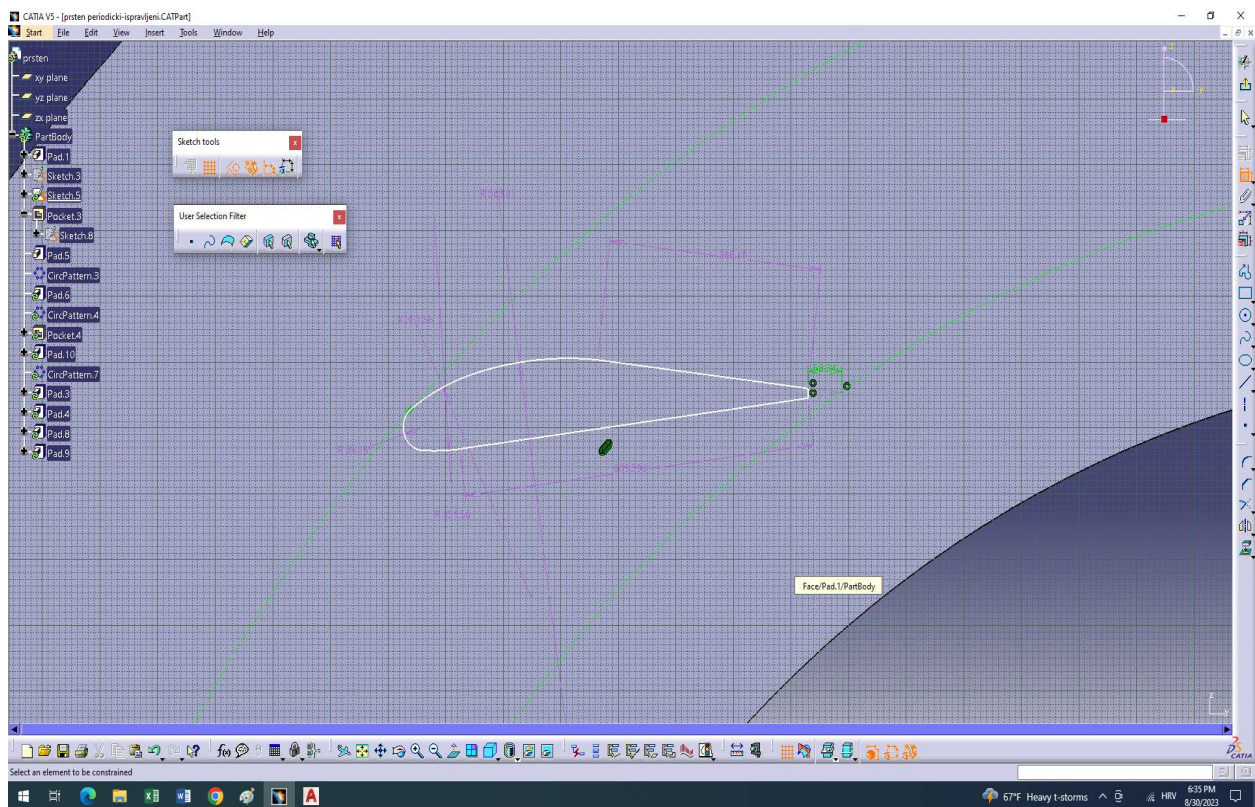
CATIA V5 - [prsten periodicki-ispravljeni.CATPart]

Start File Edit View Insert Tools Window Help

prsten
xy plane
yz plane
zx plane
PartBody
Pad.1
Sketch.3
Sketch.5
Pocket.3
Sketch.8
Pad.5
CircPattern.3
Pad.6
CircPattern.4
Pocket.4
Pad.10
CircPattern.7
Pad.3
Pad.4
Pad.8
Pad.9

Sketch tools

User Selection Filter

Face/Pad.1/PartBody

Select an element to be constrained

67°F Heavy t-storms HRV 6:35 PM 8/30/2023